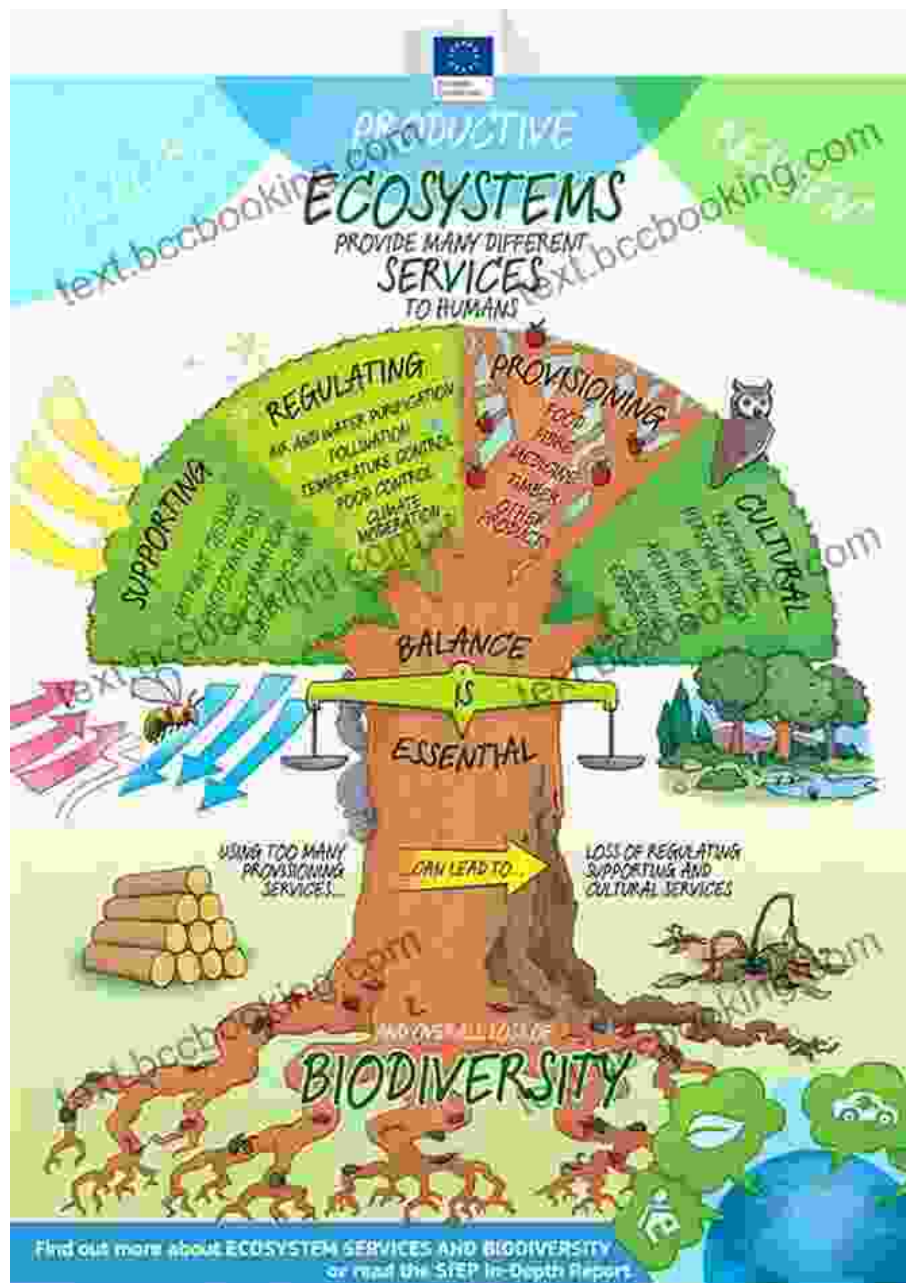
PRODUCTIVE
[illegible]
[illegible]

ECOSYSTEMS
PROVIDE MANY DIFFERENT
SERVICES
TO HUMANS

text.bccbooking.com

REGULATING
AIR AND WATER PURIFICATION
POLLINATION
TEMPERATURE CONTROL
FLOOD CONTROL
CLIMATE MODERATION

PROVISIONING
FOOD
FIBRE
MEDICINES
TIMBER
OTHER PRODUCTS

SUPPORTING
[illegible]

CULTURAL
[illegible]

BALANCE
IS
ESSENTIAL

USING TOO MANY PROVISIONING SERVICES...
...CAN LEAD TO...
LOSS OF REGULATING SUPPORTING AND CULTURAL SERVICES

AND OVERALL LOSS OF
BIODIVERSITY

Find out more about ECOSYSTEM SERVICES AND BIODIVERSITY
or read the STEP In-Depth Report